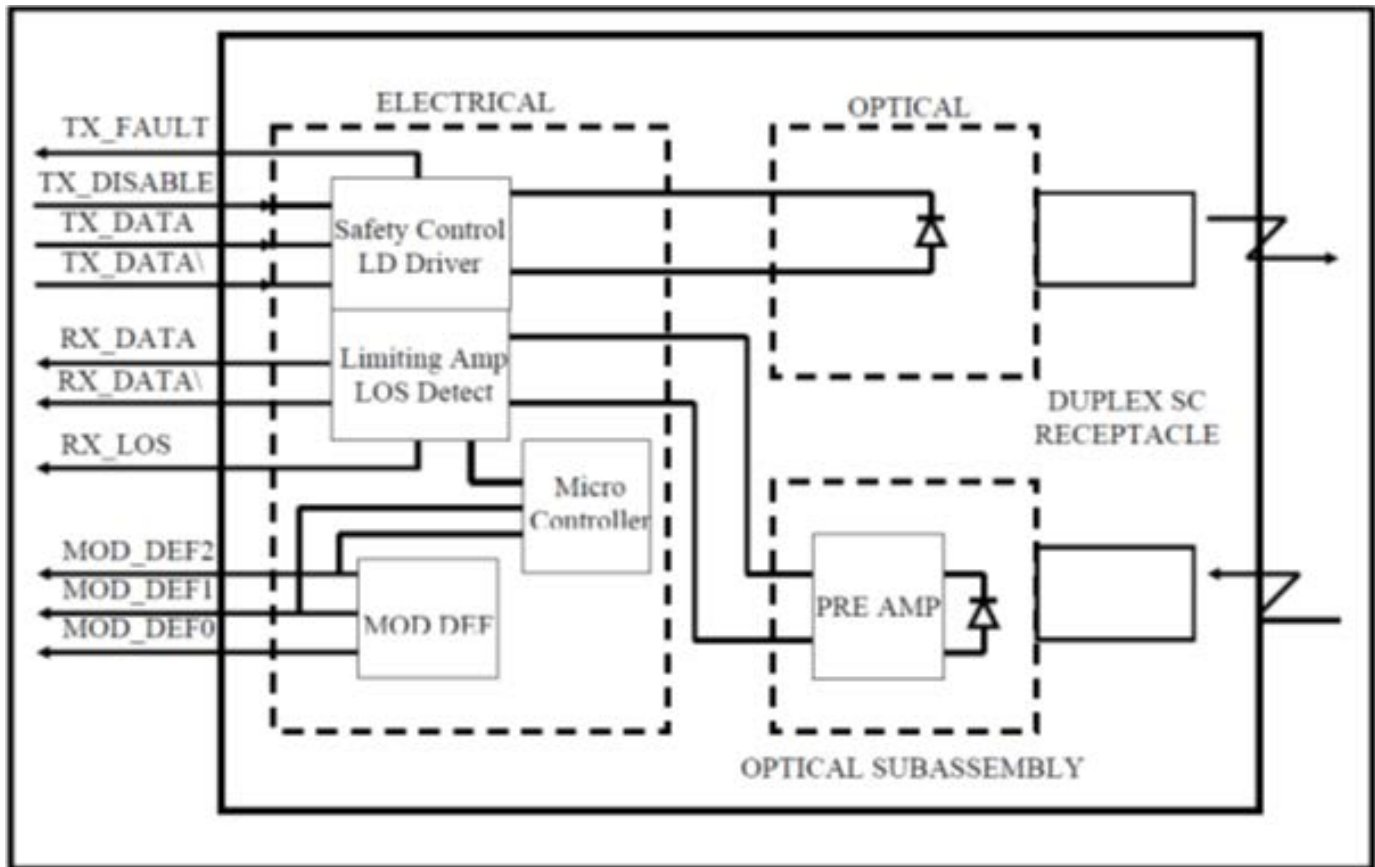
TX_FAULT
TX_DISABLE
TX_DATA
TX_DATA\
RX_DATA
RX_DATA\
RX_LOS
MOD_DEF2
MOD_DEF1
MOD_DEF0

ELECTRICAL
Safety Control
LD Driver
Limiting Amp
LOS Detect
Micro
Controller
MOD DEF

OPTICAL
DUPLEX SC
RECEPTACLE
PRE AMP
OPTICAL SUBASSEMBLY